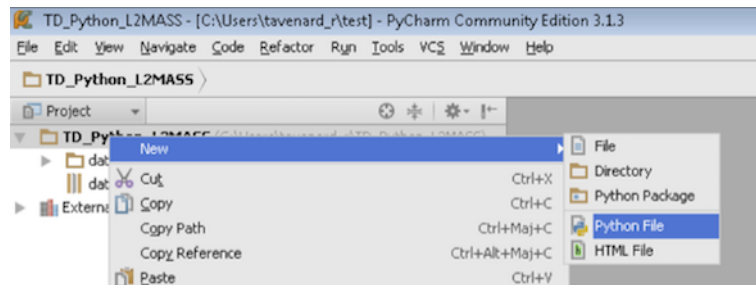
TD_Python_L2MASS - [C:\Users\tavenard_r\test] - PyCharm Community Edition 3.1.3

File Edit View Navigate Code Refactor Run Tools VCS Window Help

TD_Python_L2MASS

Project

TD_Py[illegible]

dat

dat

Externa

New

Cut Ctrl+X

Copy Ctrl+C

Copy Path Ctrl+Maj+C

Copy Reference Ctrl+Alt+Maj+C

Paste Ctrl+V

File

Directory

Python Package

Python File

HTML File